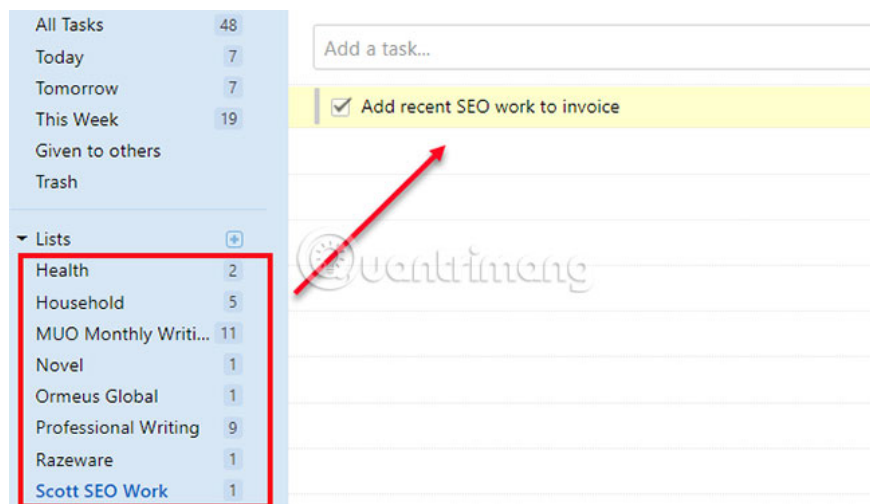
All Tasks 48
Today 7
Tomorrow 7
This Week 19
Given to others
Trash

Lists +
Health 2
Household 5
MUO Monthly Writi... 11
Novel 1
Ormeus Global 1
Professional Writing 9
Razeware 1
Scott SEO Work 1

Add a task...

Add recent SEO work to invoice

Quantrimang